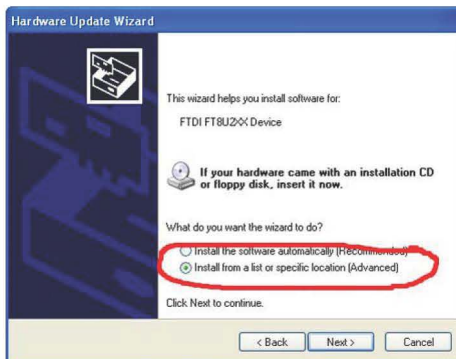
Hardware Update Wizard

This wizard helps you install software for:

FTDI FT8U2XX Device

If your hardware came with an installation CD or floppy disk, insert it now.

What do you want the wizard to do?

Install the software automatically (Recommended)
Install from a list or specific location (Advanced)

Click Next to continue.

< Back
Next >
Cancel